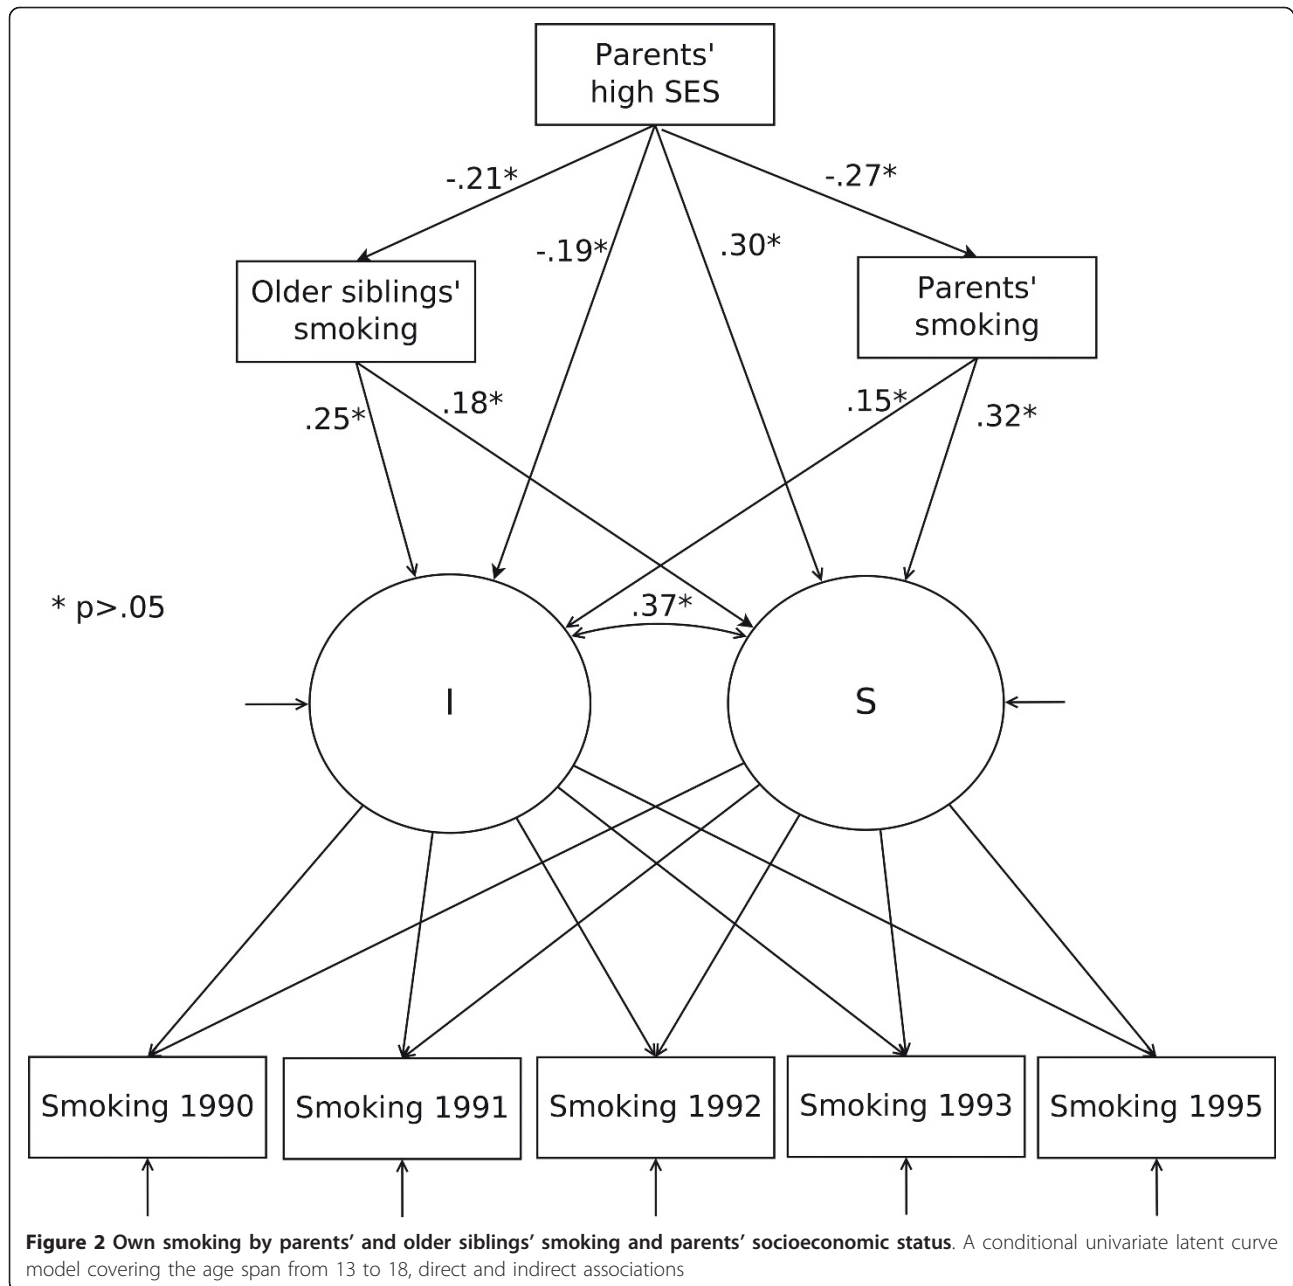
Parents' high SES

-.21*

-.19*

.30*

-.27*

Older siblings' smoking

Parents' smoking

.25*

.18*

.15*

.32*

* p>.05

.37*

I

S

Smoking 1990

Smoking 1991

Smoking 1992

Smoking 1993

Smoking 1995

**Figure 2 Own smoking by parents' and older siblings' smoking and parents' socioeconomic status**. A conditional univariate latent curve model covering the age span from 13 to 18, direct and indirect associations